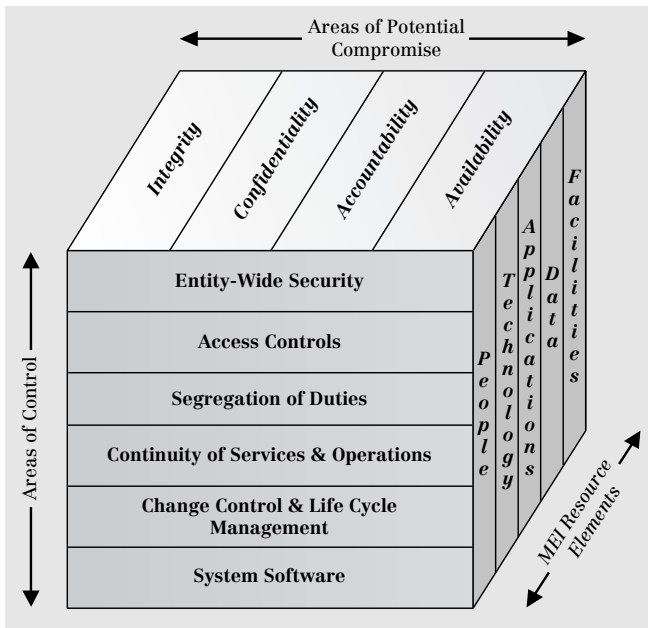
Areas of Potential Compromise

Integrity

Confidentiality

Accountability

Availability

Areas of Control

Entity-Wide Security

Access Controls

Segregation of Duties

Continuity of Services & Operations

Change Control & Life Cycle Management

System Software

People

Technology

Applications

Data

Facilities

MEI Resource Elements